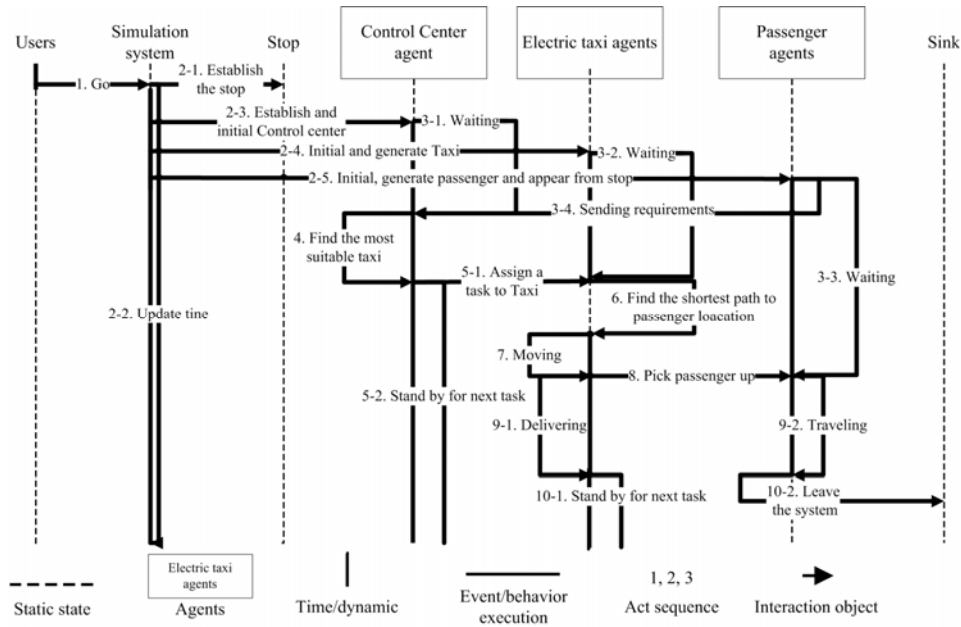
Users

Simulation system

Stop

Control Center agent

Electric taxi agents

Passenger agents

Sink

1. Go

2-1. Establish the stop

2-3. Establish and initial Control center

3-1. Waiting

2-4. Initial and generate Taxi

3-2. Waiting

2-5. Initial, generate passenger and appear from stop

3-4. Sending requirements

4. Find the most suitable taxi

5-1. Assign a task to Taxi

3-3. Waiting

2-2. Update tine

6. Find the shortest path to passenger loacation

7. Moving

8. Pick passenger up

5-2. Stand by for next task

9-1. Delivering

9-2. Traveling

10-1. Stand by for next task

10-2. Leave the system

Electric taxi agents

Static state

Agents

Time/dynamic

Event/behavior execution

1, 2, 3

Act sequence

Interaction object